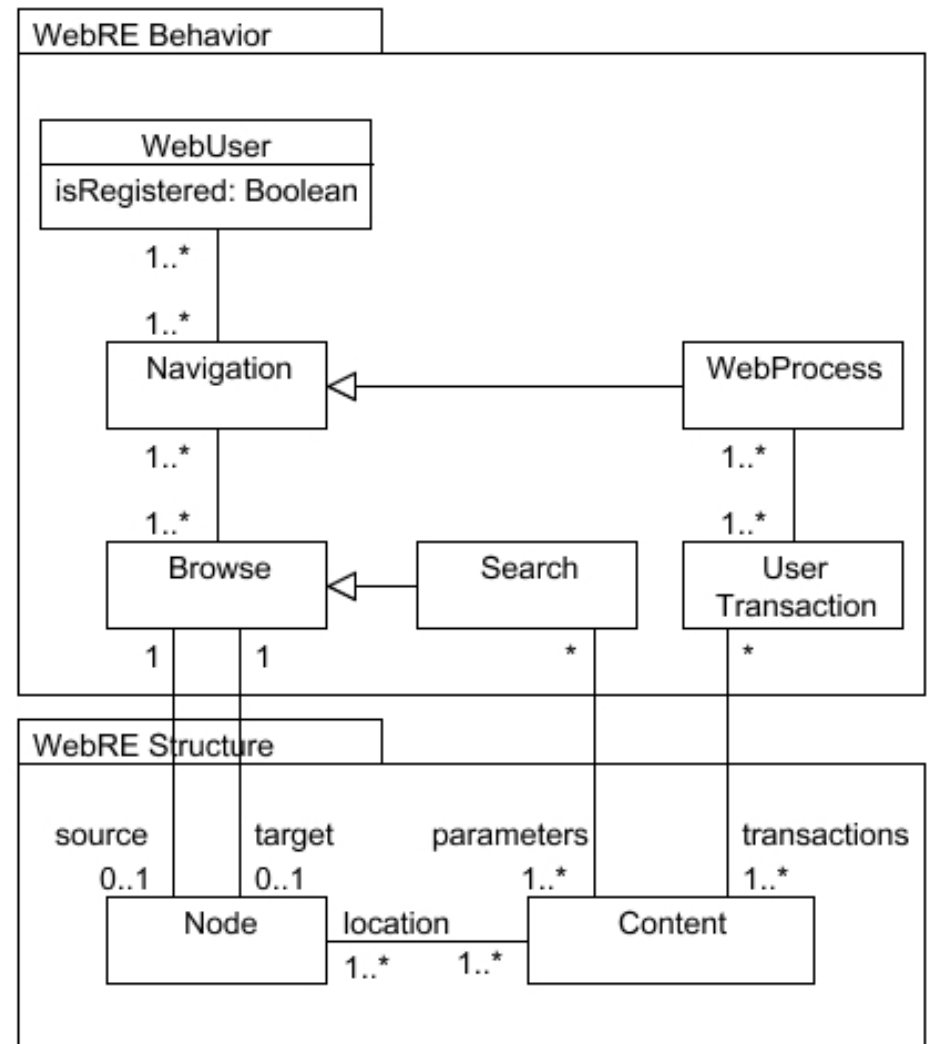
WebRE Behavior

WebUser
isRegistered: Boolean

1..*

1..*

Navigation

WebProcess

1..*

1..*

1..*

1..*

Browse

Search

User Transaction

1

1

*

*

WebRE Structure

source
0..1

target
0..1

parameters
1..*

transactions
1..*

Node

location

Content

1..*

1..*